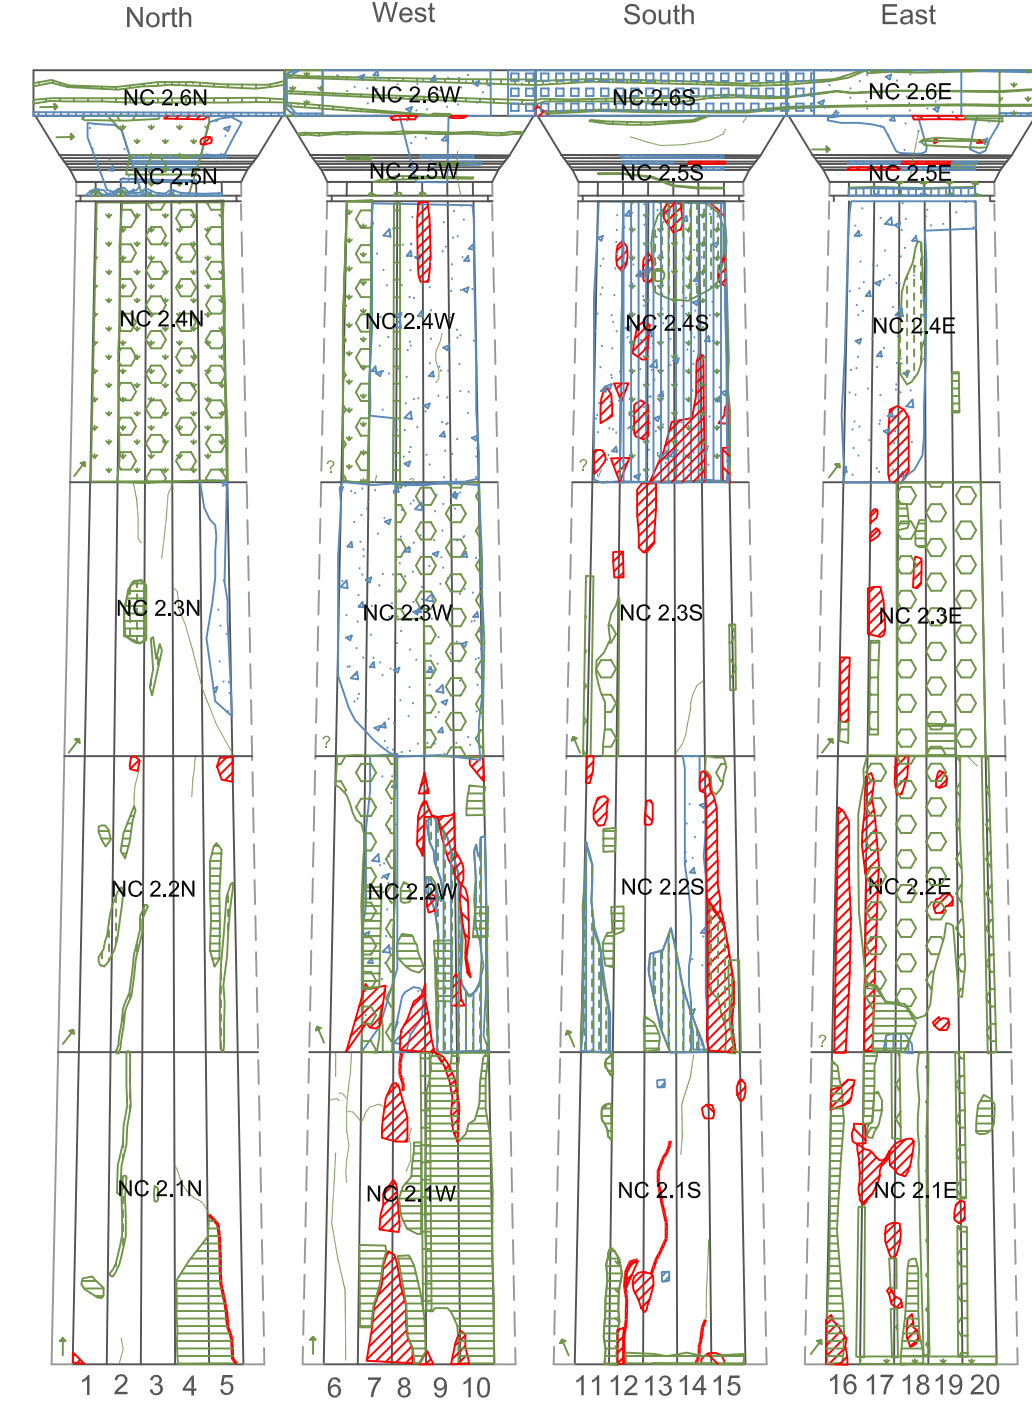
North West South East

NC 2.6N NC 2.6W NC 2.6S NC 2.6E

NC 2.5N NC 2.5W NC 2.5S NC 2.5E

NC 2.4N NC 2.4W NC 2.4S NC 2.4E

?

?

NC 2.3N NC 2.3W NC 2.3S NC 2.3E

?

NC 2.2N NC 2.2W NC 2.2S NC 2.2E

?

NC 2.1N NC 2.1W NC 2.1S NC 2.1E

1 2 3 4 5 6 7 8 9 10 11 12 13 14 15 16 17 18 19 20